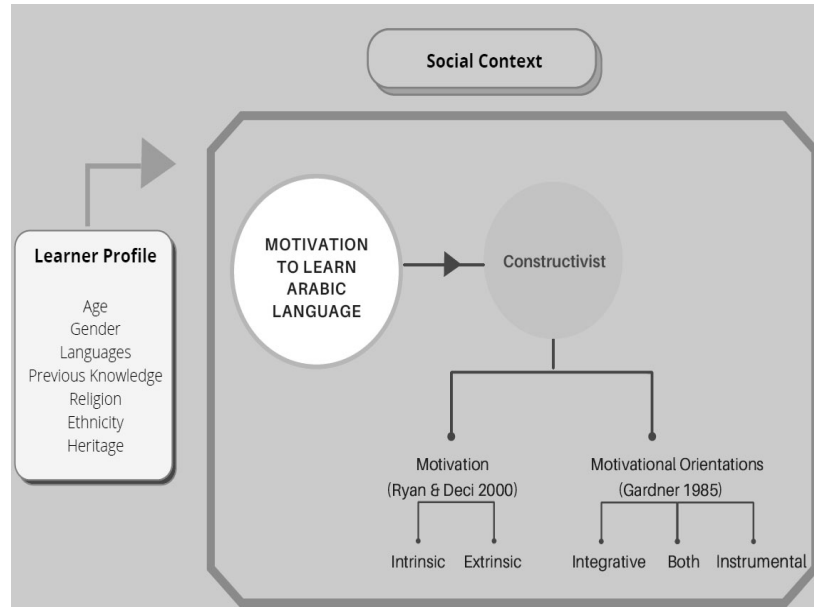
Social Context

Learner Profile

Age
Gender
Languages
Previous Knowledge
Religion
Ethnicity
Heritage

MOTIVATION TO LEARN ARABIC LANGUAGE

Constructivist

Motivation
(Ryan & Deci 2000)

Intrinsic Extrinsic

Motivational Orientations
(Gardner 1985)

Integrative Both Instrumental